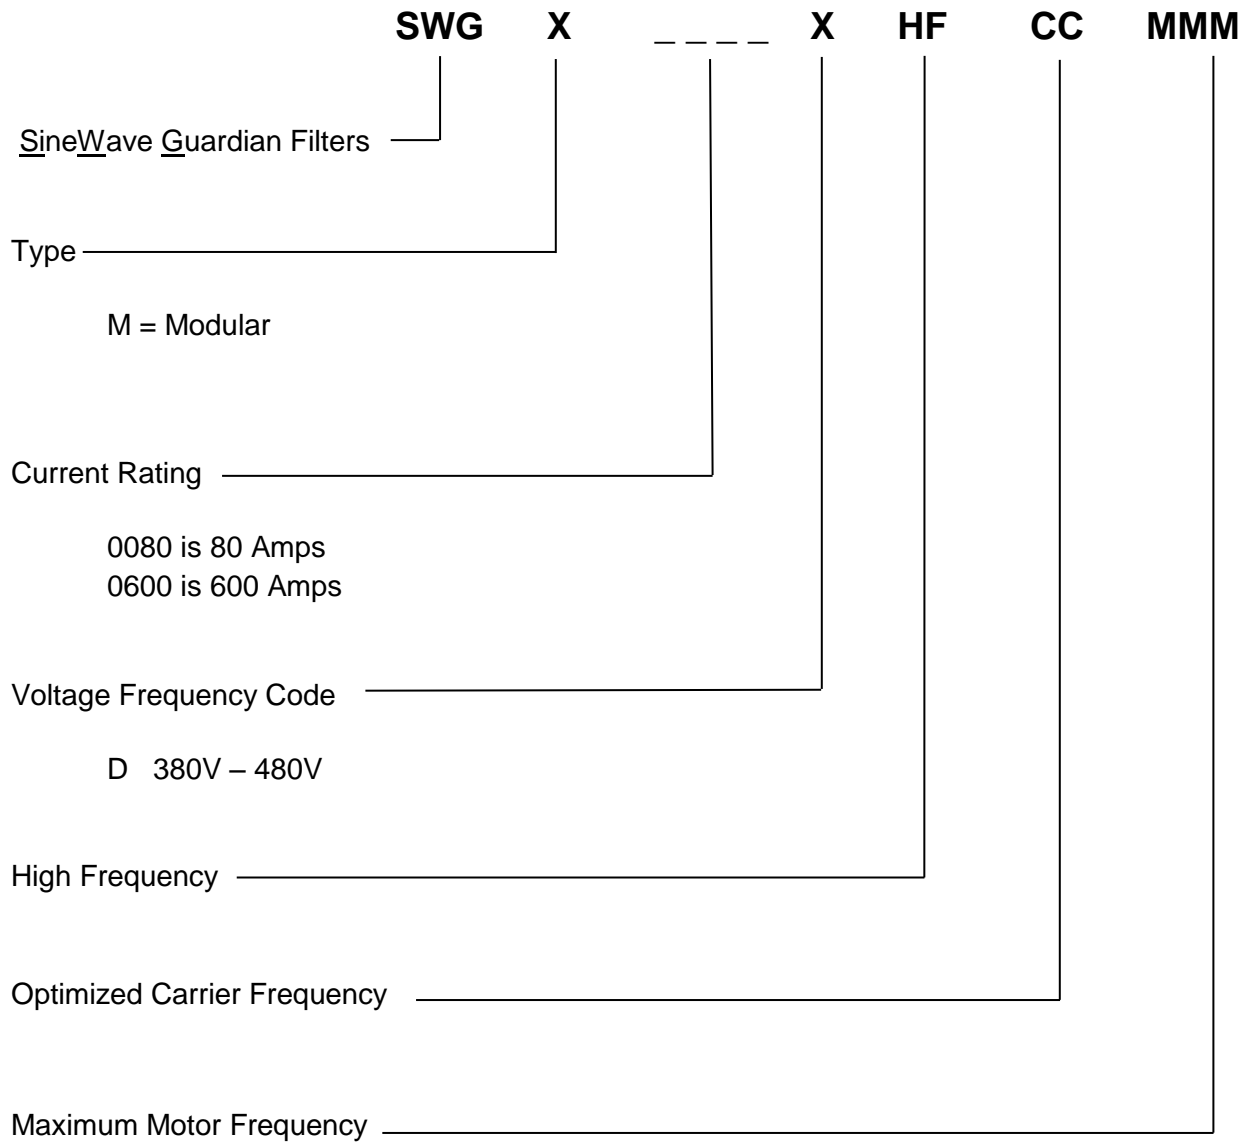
**SWG X _ _ _ _ X HF CC MMM**

SineWave Guardian Filters

Type

M = Modular

Current Rating

0080 is 80 Amps
0600 is 600 Amps

Voltage Frequency Code

D 380V – 480V

High Frequency

Optimized Carrier Frequency

Maximum Motor Frequency